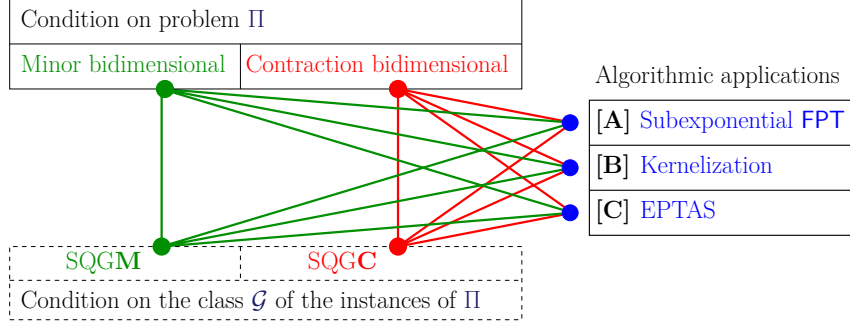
Condition on problem $\Pi$

| Minor bidimensional | Contraction bidimensional |
|---|---|

Algorithmic applications

[**A**] Subexponential FPT

[**B**] Kernelization

[**C**] EPTAS

| SQG**M** | SQG**C** |
|---|---|

Condition on the class $\mathcal{G}$ of the instances of $\Pi$